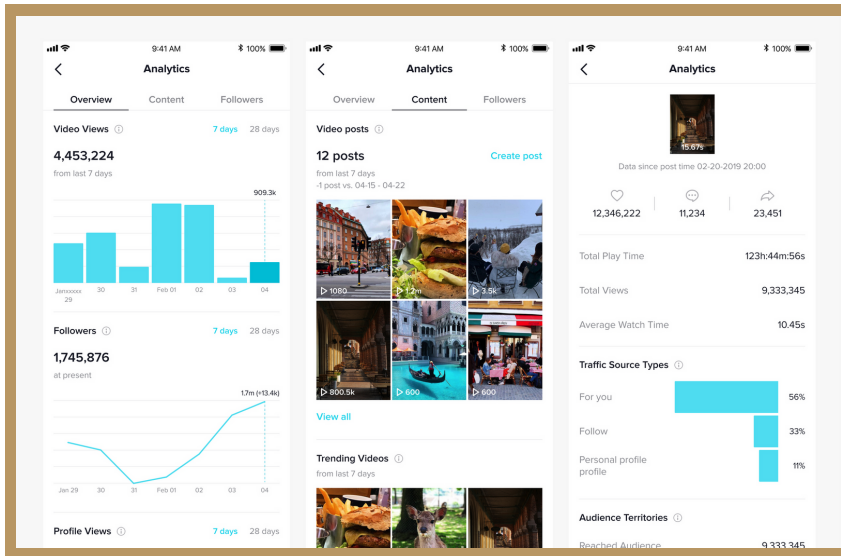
9:41 AM 100%

Analytics

Overview Content Followers

Video Views 7 days 28 days

4,453,224

from last 7 days

909.3k

Janxxxxx 29 30 31 Feb 01 02 03 04

Followers 7 days 28 days

1,745,876

at present

1.7m (+13.4k)

Jan 29 30 31 Feb 01 02 03 04

Profile Views 7 days 28 days

9:41 AM 100%

Analytics

Overview Content Followers

Video posts

12 posts Create post

from last 7 days
-1 post vs. 04-15 - 04-22

1080 1.2m 3.5k
800.5k 600 600

View all

Trending Videos

from last 7 days

9:41 AM 100%

Analytics

15.67s

Data since post time 02-20-2019 20:00

12,346,222 11,234 23,451

Total Play Time 123h:44m:56s

Total Views 9,333,345

Average Watch Time 10.45s

Traffic Source Types

For you 56%

Follow 33%

Personal profile profile 11%

Audience Territories

Reached Audience 9,333,345